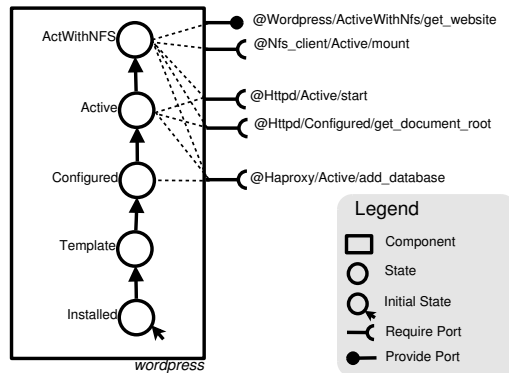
ActWithNFS
Active
Configured
Template
Installed
wordpress

@Wordpress/ActiveWithNfs/get_website
@Nfs_client/Active/mount
@Httpd/Active/start
@Httpd/Configured/get_document_root
@Haproxy/Active/add_database

Legend
Component
State
Initial State
Require Port
Provide Port